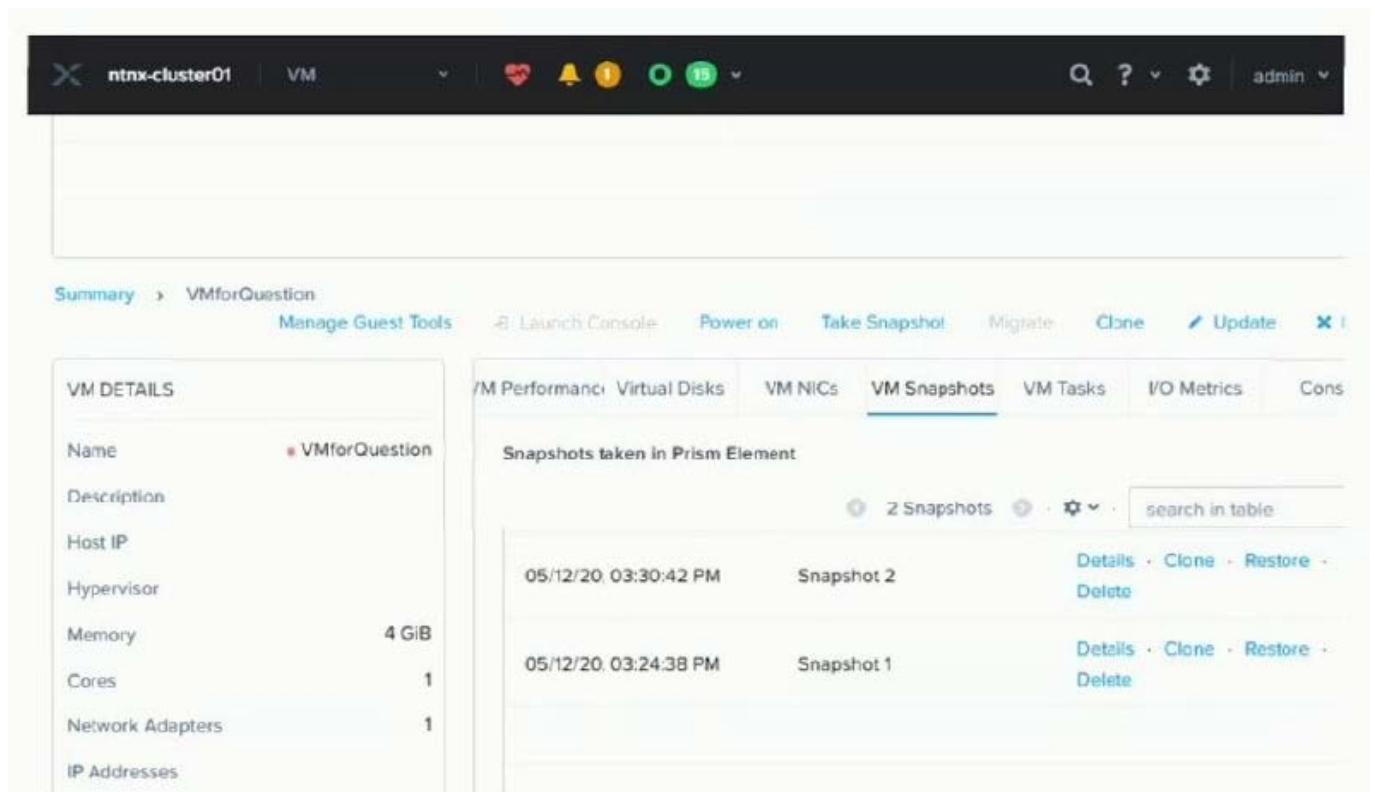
ntnx-cluster01 VM 1 O 15 ? admin

Summary › VMforQuestion

Manage Guest Tools Launch Console Power on Take Snapshot Migrate Clone Update

VM DETAILS

Name VMforQuestion
Description
Host IP
Hypervisor
Memory 4 GiB
Cores 1
Network Adapters 1
IP Addresses

/M Performanc Virtual Disks VM NICs VM Snapshots VM Tasks I/O Metrics Cons

Snapshots taken in Prism Element

2 Snapshots search in table

| | | |
|---|---|---|
| 05/12/20, 03:30:42 PM | Snapshot 2 | Details · Clone · Restore · Delete |
| 05/12/20, 03:24:38 PM | Snapshot 1 | Details · Clone · Restore · Delete |